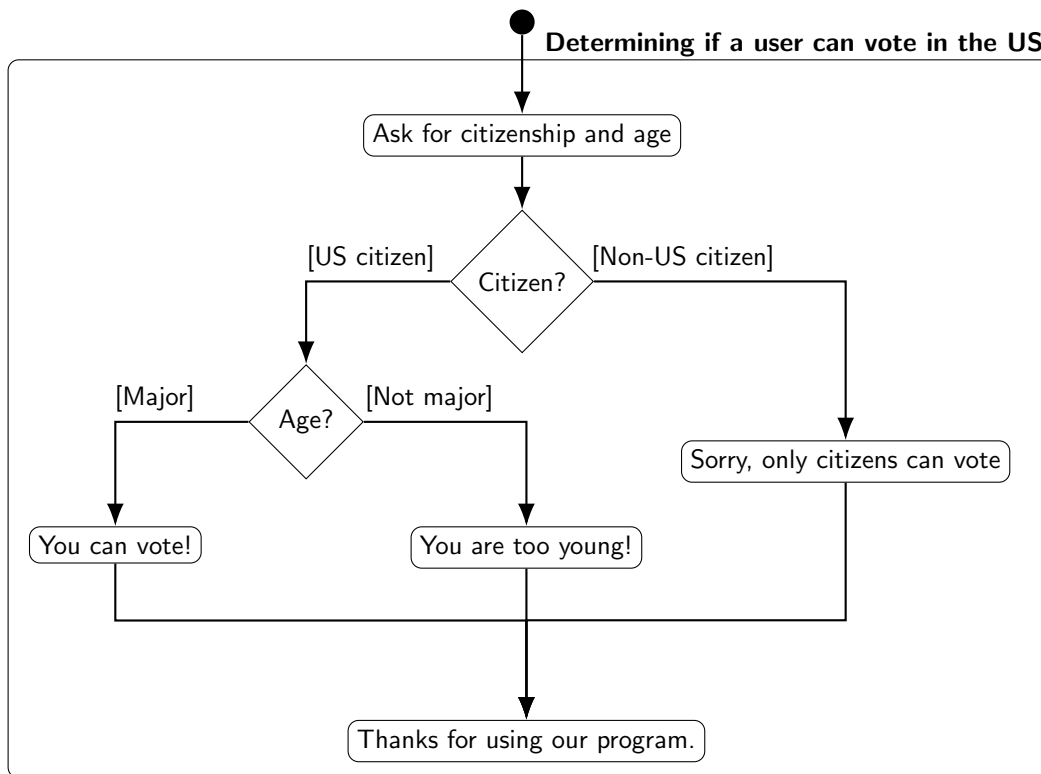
Determining if a user can vote in the US

Ask for citizenship and age

[US citizen]

Citizen?

[Non-US citizen]

[Major]

Age?

[Not major]

Sorry, only citizens can vote

You can vote!

You are too young!

Thanks for using our program.